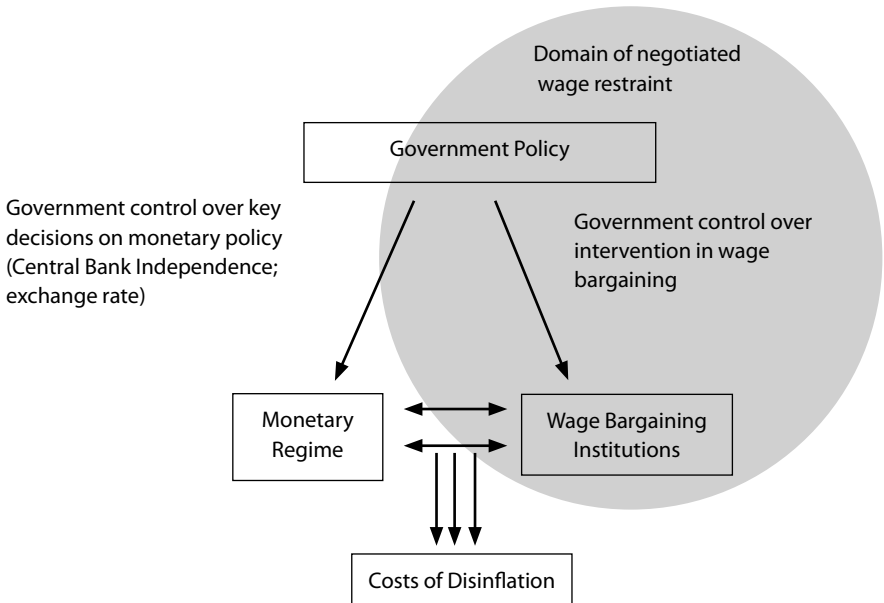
Domain of negotiated wage restraint

Government Policy

Government control over key decisions on monetary policy (Central Bank Independence; exchange rate)

Government control over intervention in wage bargaining

Monetary Regime

Wage Bargaining Institutions

Costs of Disinflation